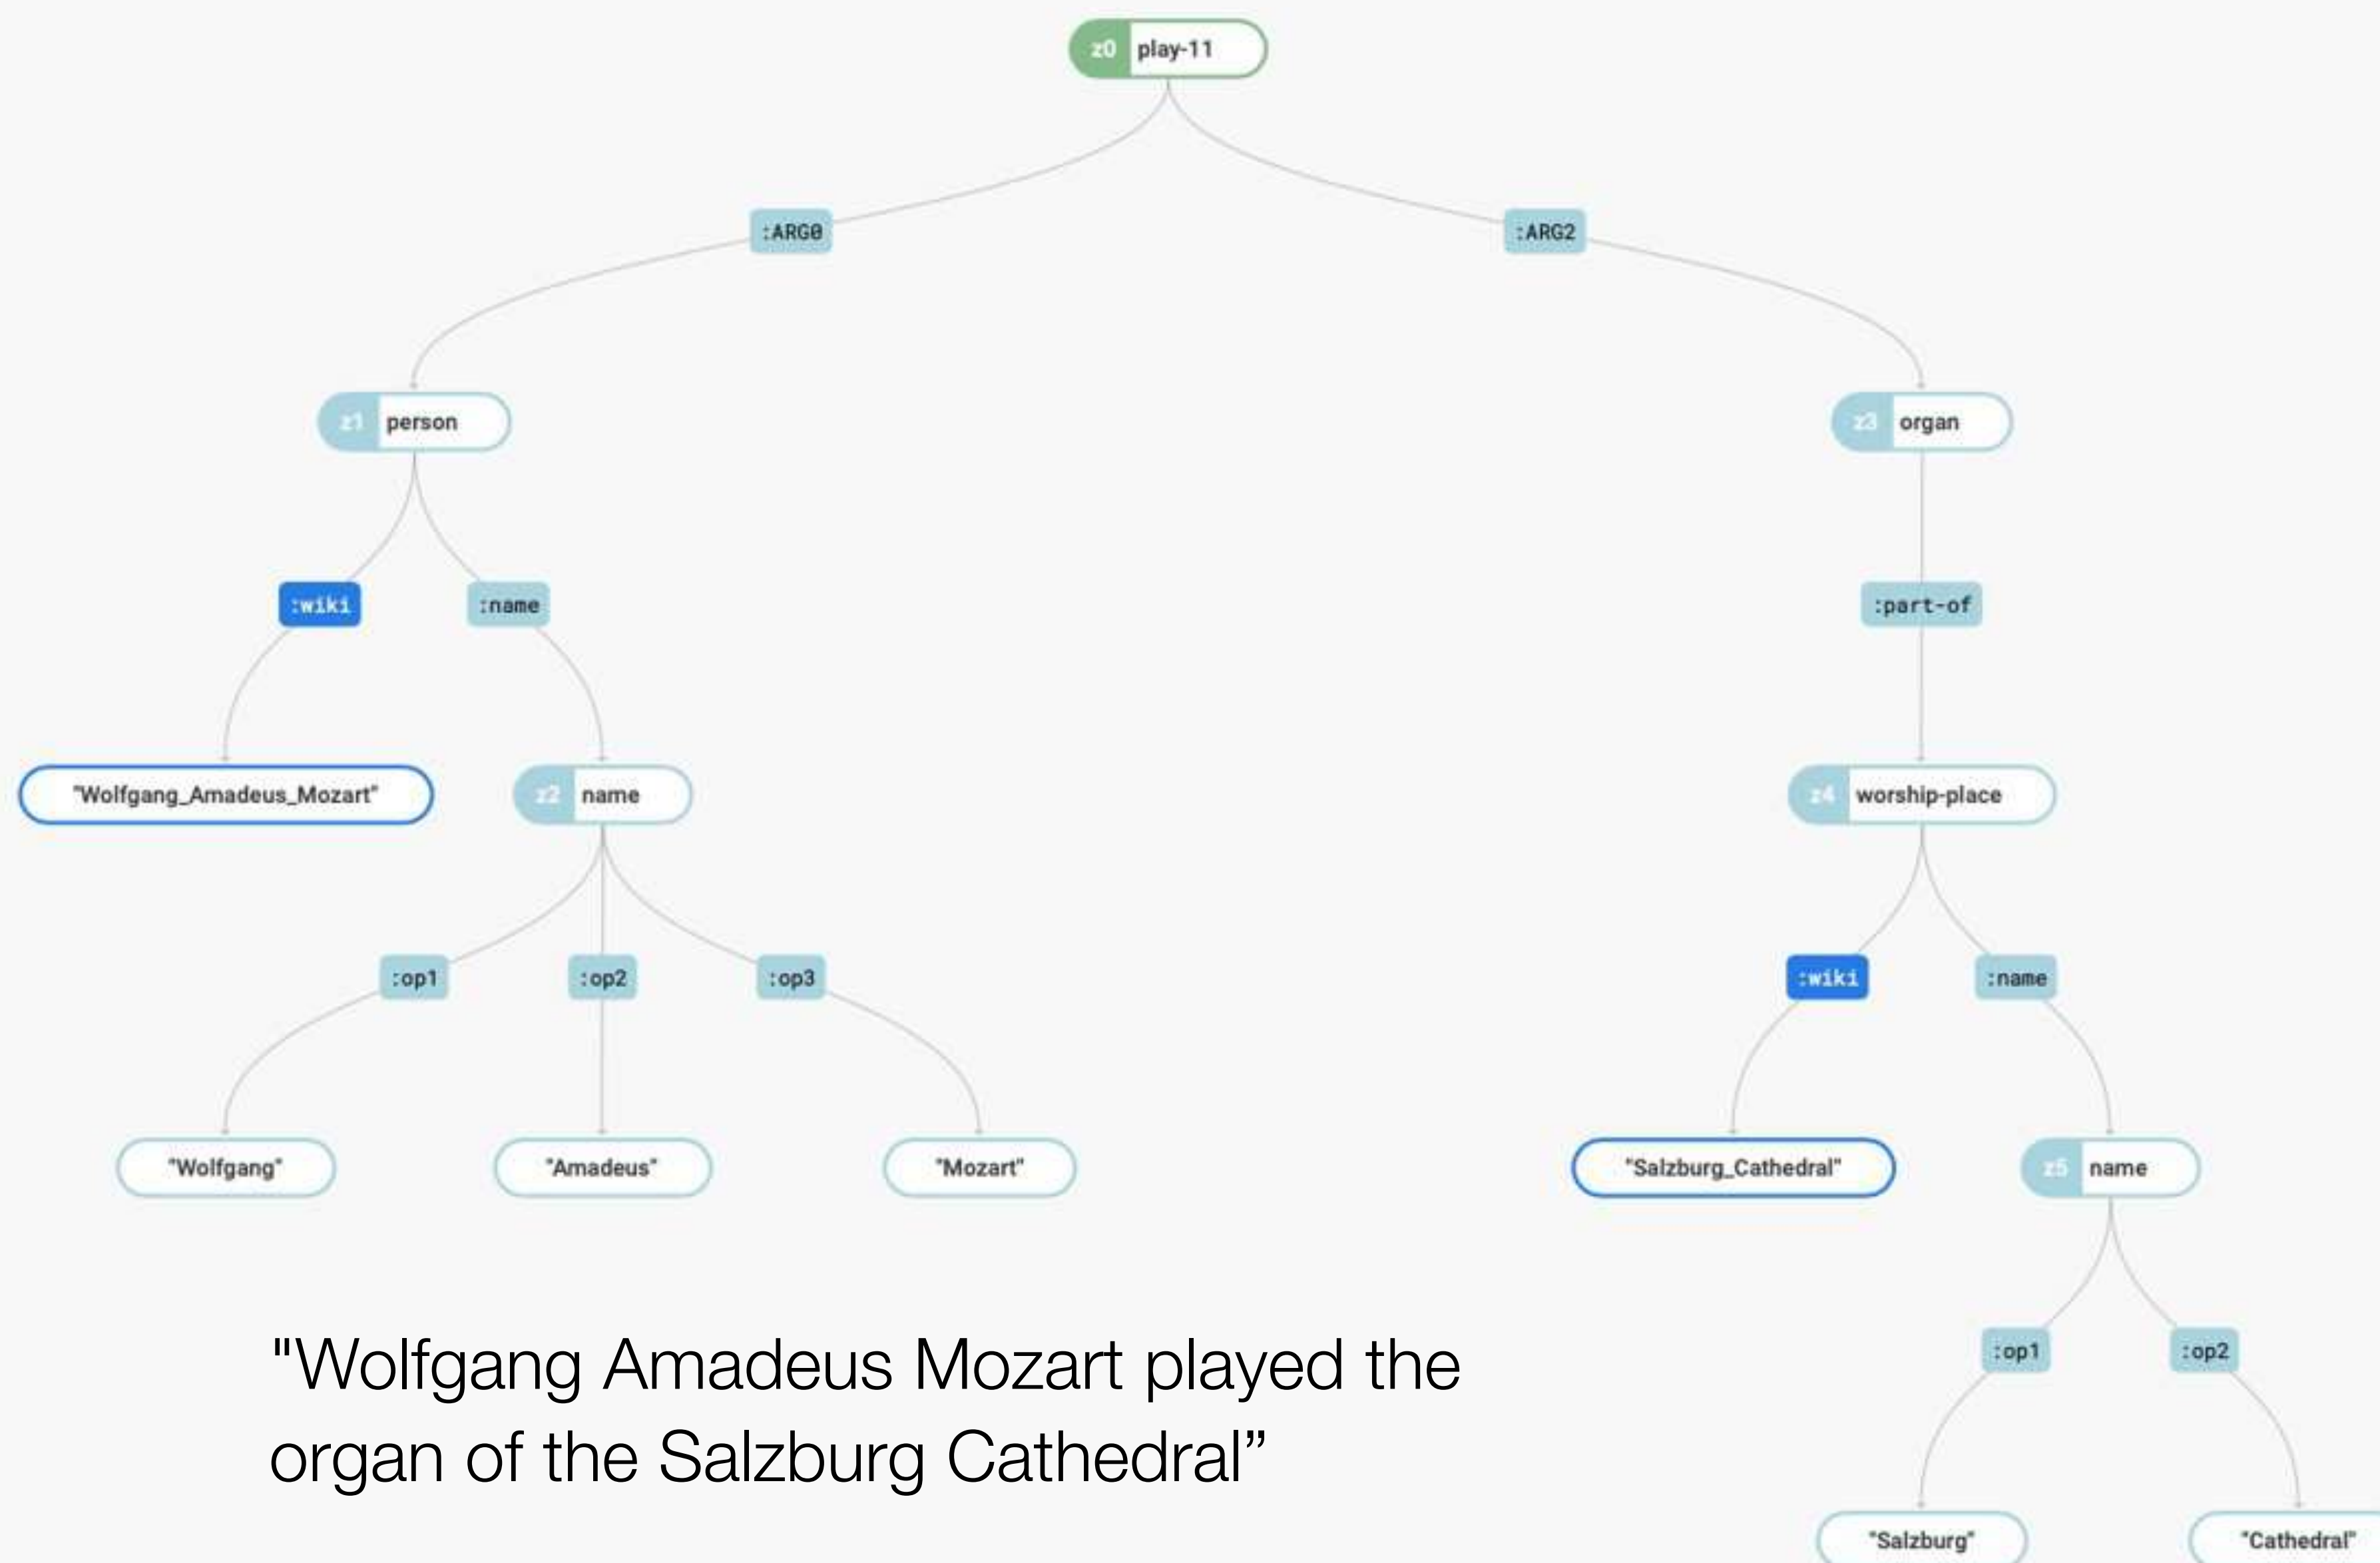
z0 play-11

:ARG0

:ARG2

z1 person

z3 organ

:wiki

:name

:part-of

"Wolfgang_Amadeus_Mozart"

z2 name

z4 worship-place

:op1

:op2

:op3

:wiki

:name

"Wolfgang"

"Amadeus"

"Mozart"

"Salzburg_Cathedral"

z5 name

:op1

:op2

"Salzburg"

"Cathedral"

"Wolfgang Amadeus Mozart played the organ of the Salzburg Cathedral”